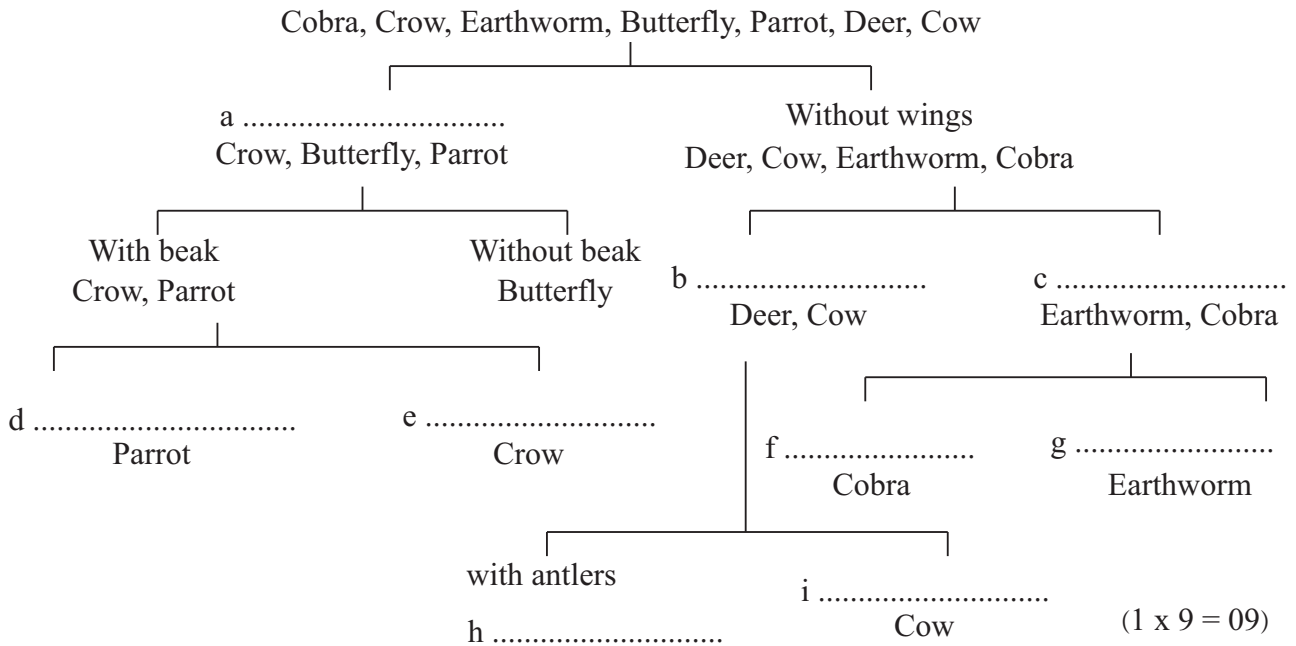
Cobra, Crow, Earthworm, Butterfly, Parrot, Deer, Cow

a ................................
Crow, Butterfly, Parrot

Without wings
Deer, Cow, Earthworm, Cobra

With beak
Crow, Parrot

Without beak
Butterfly

b ............................
Deer, Cow

c ............................
Earthworm, Cobra

d ................................
Parrot

e ............................
Crow

f .......................
Cobra

g .........................
Earthworm

with antlers
h ............................

i ............................
Cow

(1 x 9 = 09)